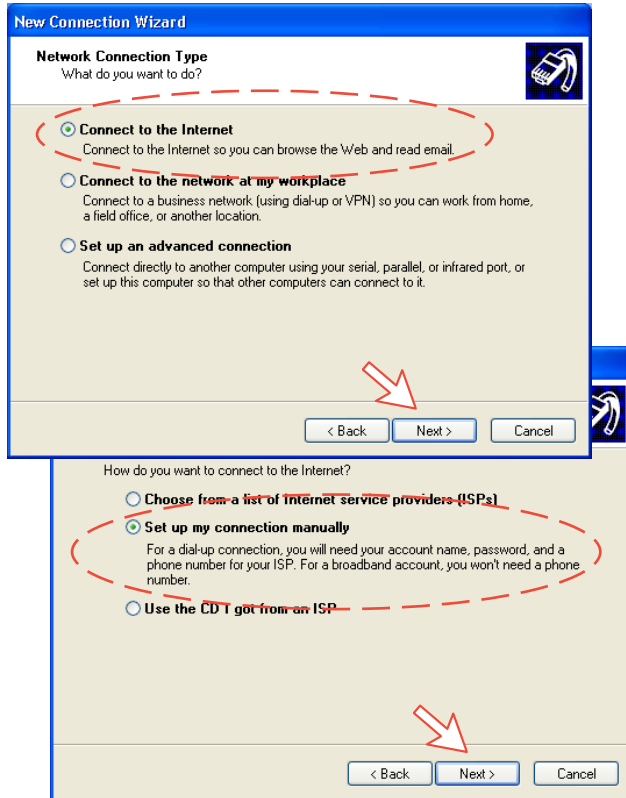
New Connection Wizard

Network Connection Type
What do you want to do?

Connect to the Internet
Connect to the Internet so you can browse the Web and read email.

Connect to the network at my workplace
Connect to a business network (using dial-up or VPN) so you can work from home, a field office, or another location.

Set up an advanced connection
Connect directly to another computer using your serial, parallel, or infrared port, or set up this computer so that other computers can connect to it.

< Back Next > Cancel

How do you want to connect to the Internet?

Choose from a list of Internet service providers (ISPs)

Set up my connection manually
For a dial-up connection, you will need your account name, password, and a phone number for your ISP. For a broadband account, you won't need a phone number.

Use the CD I got from an ISP

< Back Next > Cancel